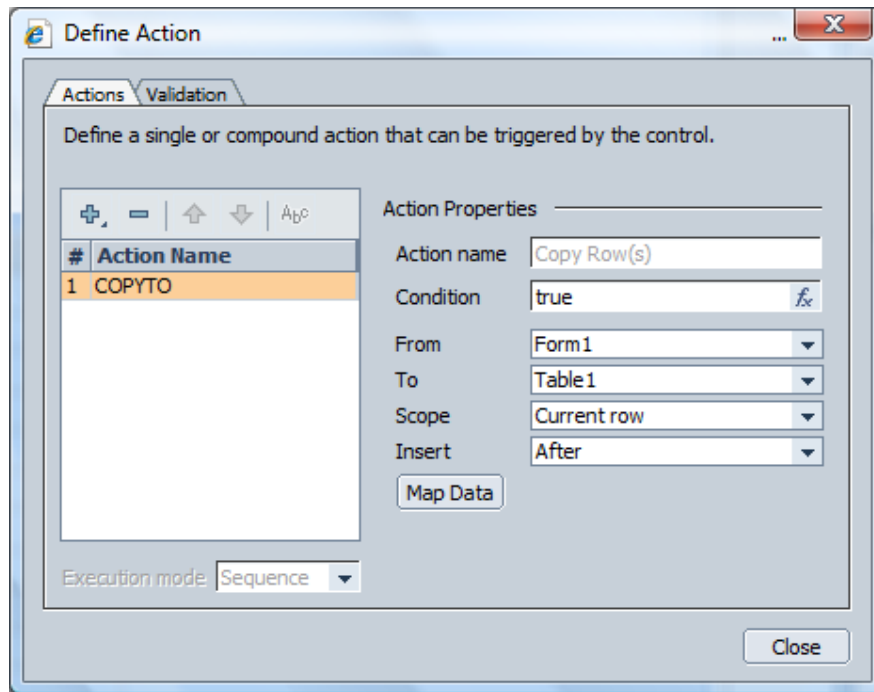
Define Action

Actions Validation

Define a single or compound action that can be triggered by the control.

| # | Action Name |
|---|---|
| 1 | COPYTO |

Action Properties

Action name Copy Row(s)

Condition true $f_x$

From Form1

To Table1

Scope Current row

Insert After

Map Data

Execution mode Sequence

Close